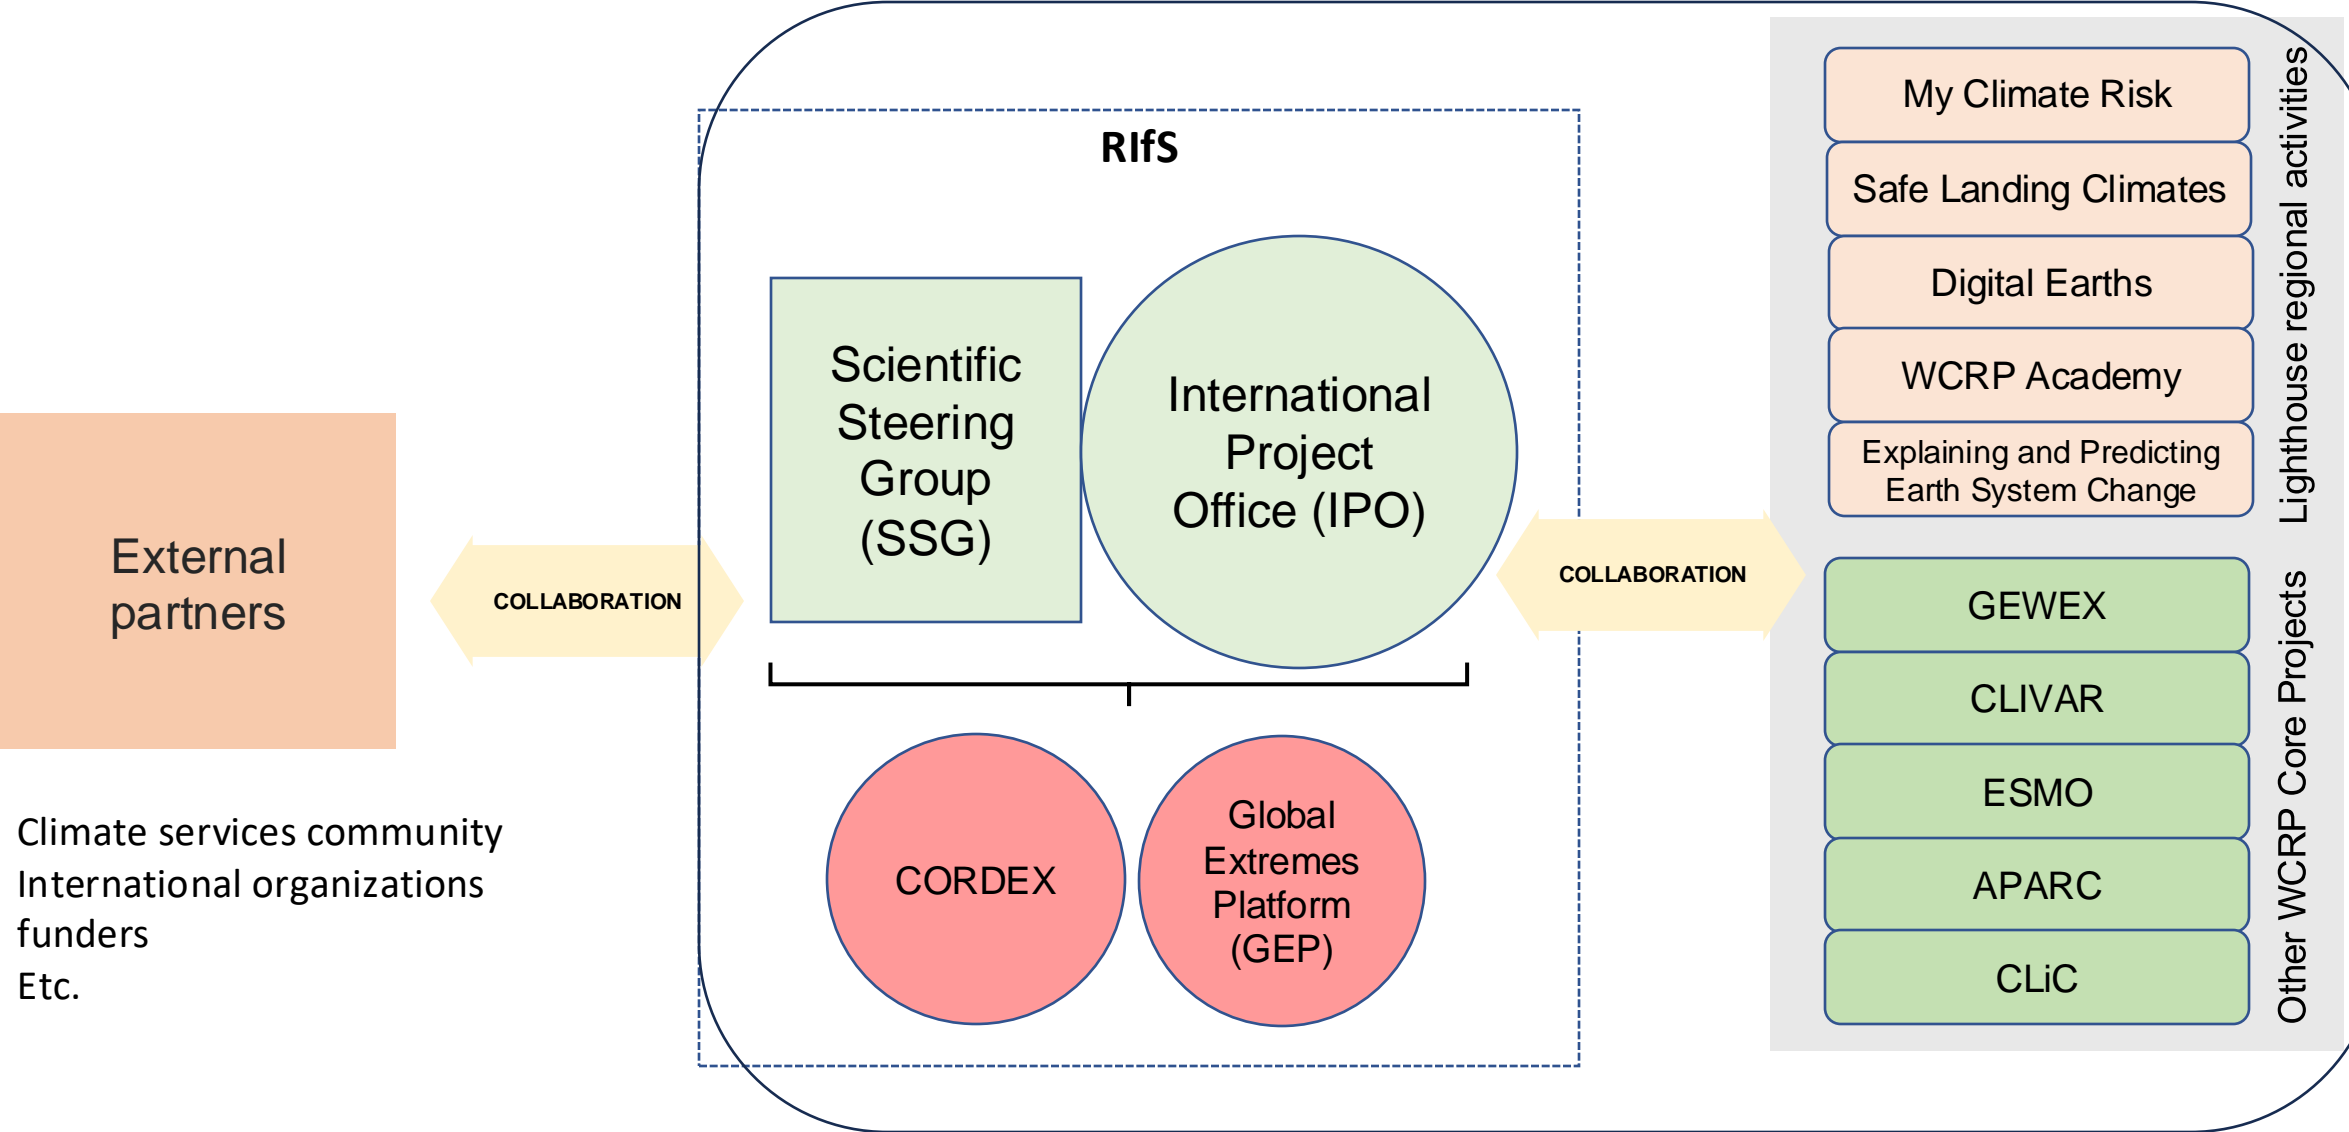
External partners

COLLABORATION

Climate services community
International organizations
funders
Etc.

RIfS

Scientific Steering Group (SSG)

International Project Office (IPO)

CORDEX

Global Extremes Platform (GEP)

COLLABORATION

My Climate Risk

Safe Landing Climates

Digital Earths

WCRP Academy

Explaining and Predicting Earth System Change

Lighthouse regional activities

GEWEX

CLIVAR

ESMO

APARC

CLiC

Other WCRP Core Projects